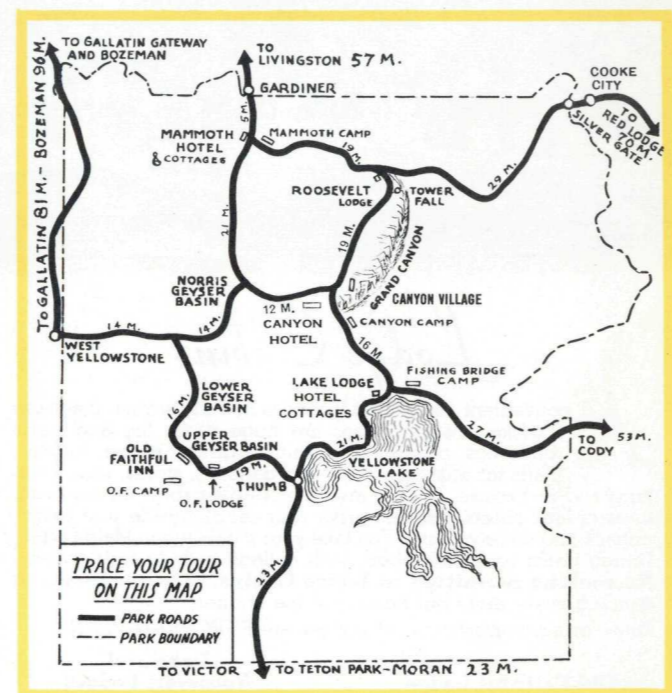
TO GALLATIN GATEWAY AND BOZEMAN

TO GALLATIN 81 M. - BOZEMAN 96 M.

TO LIVINGSTON 57 M.

GARDINER

5 M.

COOKE CITY

TO RED LODGE 70 M.

SILVER GATE

MAMMOTH HOTEL & COTTAGES

MAMMOTH CAMP

19 M.

29 M.

ROOSEVELT LODGE

TOWER FALL

21 M.

19 M.

GRAND CANYON

NORRIS GEYSER BASIN

CANYON VILLAGE

12 M.

CANYON HOTEL

CANYON CAMP

14 M.

14 M.

WEST YELLOWSTONE

16 M.

LOWER GEYSER BASIN

LAKE LODGE

HOTEL

COTTAGES

FISHING BRIDGE CAMP

16 M.

27 M.

TO CODY 53 M.

UPPER GEYSER BASIN

OLD FAITHFUL INN

21 M.

19 M.

YELLOWSTONE LAKE

O.F. CAMP

O.F. LODGE

THUMB

23 M.

TRACE YOUR TOUR ON THIS MAP

PARK ROADS

PARK BOUNDARY

TO VICTOR

TO TETON PARK-MORAN 23 M.